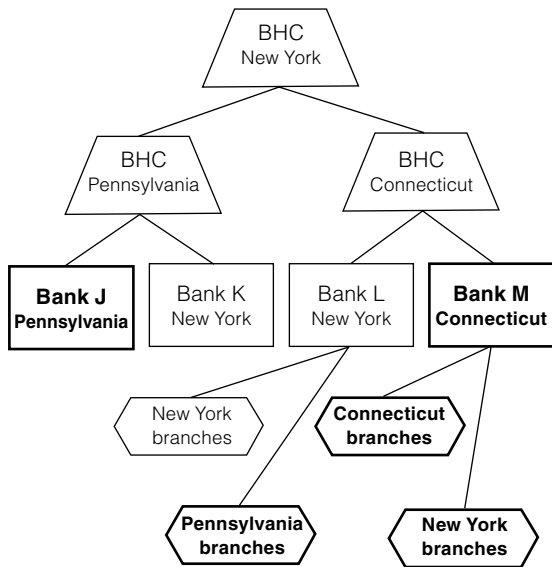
BHC
New York

BHC
Pennsylvania

BHC
Connecticut

Bank J
Pennsylvania

Bank K
New York

Bank L
New York

Bank M
Connecticut

New York
branches

Connecticut
branches

Pennsylvania
branches

New York
branches